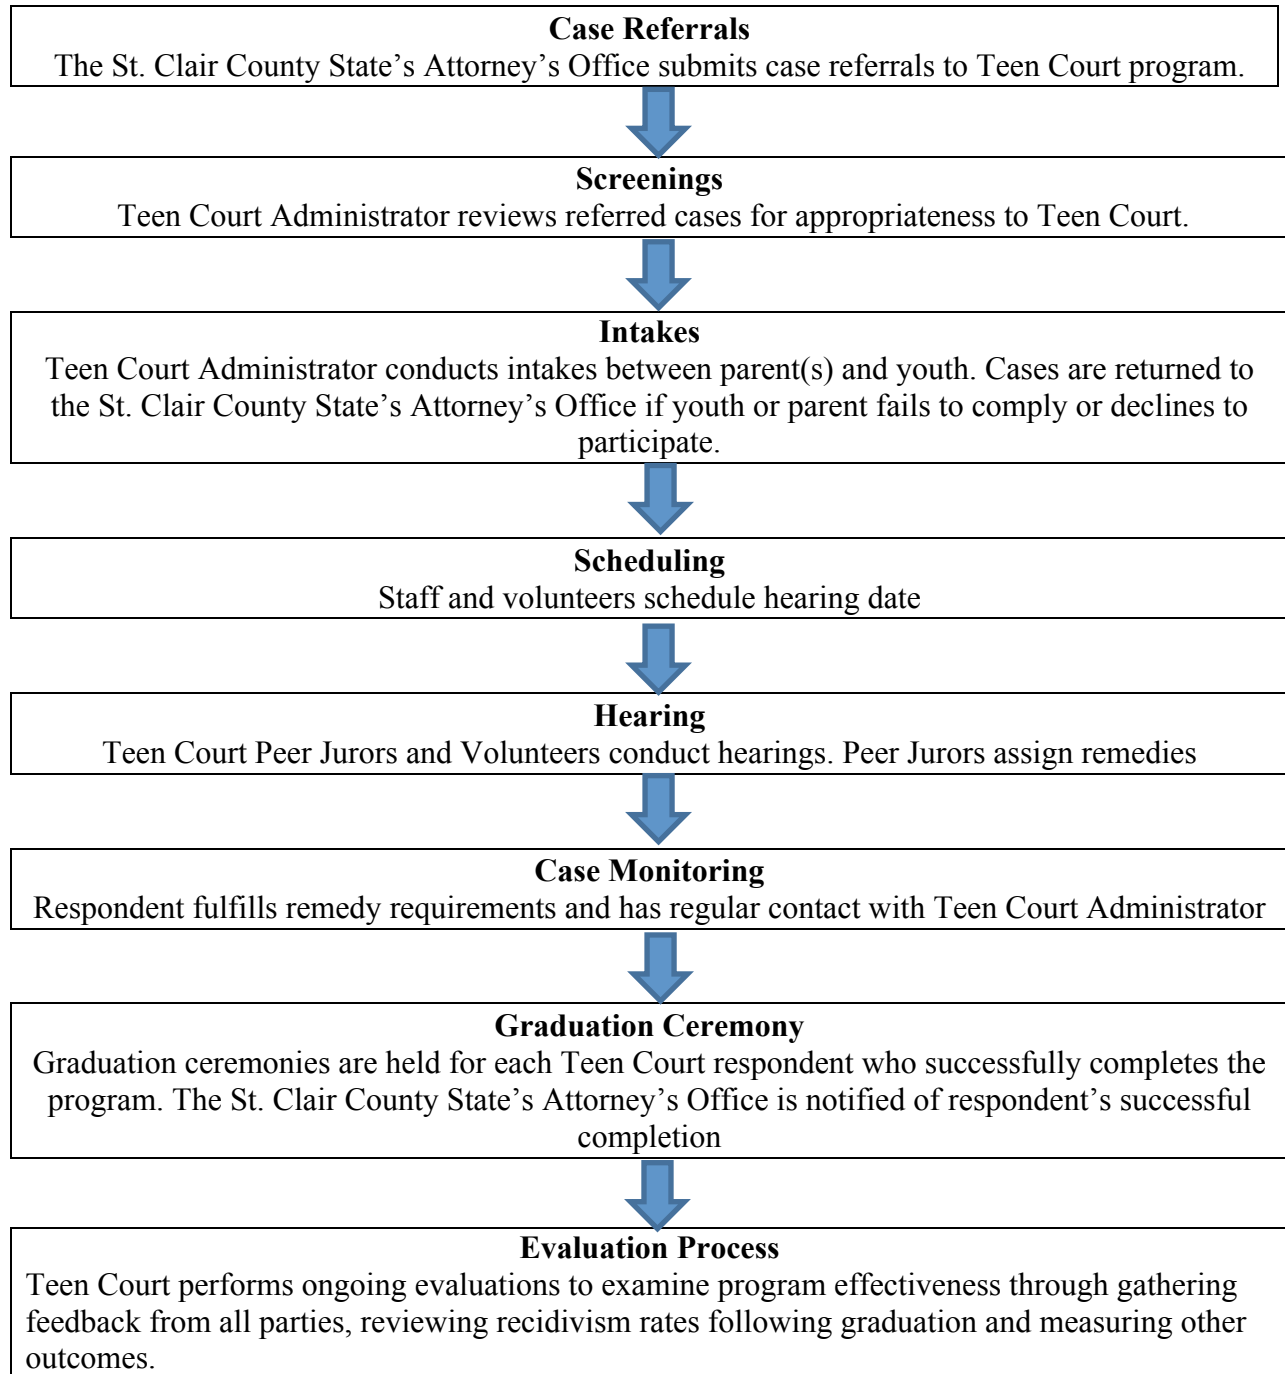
Case Referrals
The St. Clair County State’s Attorney’s Office submits case referrals to Teen Court program.

Screenings
Teen Court Administrator reviews referred cases for appropriateness to Teen Court.

Intakes
Teen Court Administrator conducts intakes between parent(s) and youth. Cases are returned to the St. Clair County State’s Attorney’s Office if youth or parent fails to comply or declines to participate.

Scheduling
Staff and volunteers schedule hearing date

Hearing
Teen Court Peer Jurors and Volunteers conduct hearings. Peer Jurors assign remedies

Case Monitoring
Respondent fulfills remedy requirements and has regular contact with Teen Court Administrator

Graduation Ceremony
Graduation ceremonies are held for each Teen Court respondent who successfully completes the program. The St. Clair County State’s Attorney’s Office is notified of respondent’s successful completion

Evaluation Process
Teen Court performs ongoing evaluations to examine program effectiveness through gathering feedback from all parties, reviewing recidivism rates following graduation and measuring other outcomes.